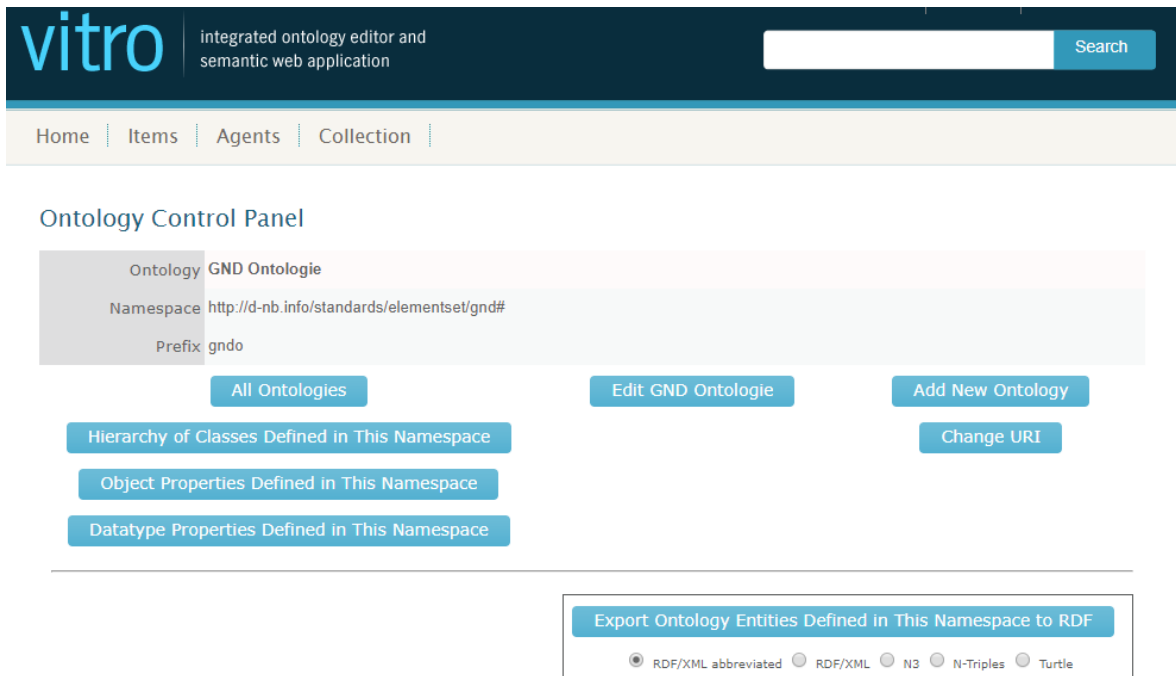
vitro
integrated ontology editor and semantic web application

Search

Home | Items | Agents | Collection

Ontology Control Panel

| | |
|---|---|
| Ontology | GND Ontologie |
| Namespace | http://d-nb.info/standards/elementset/gnd# |
| Prefix | gndo |

All Ontologies
Edit GND Ontologie
Add New Ontology
Hierarchy of Classes Defined in This Namespace
Change URI
Object Properties Defined in This Namespace
Datatype Properties Defined in This Namespace

Export Ontology Entities Defined in This Namespace to RDF

RDF/XML abbreviated RDF/XML N3 N-Triples Turtle